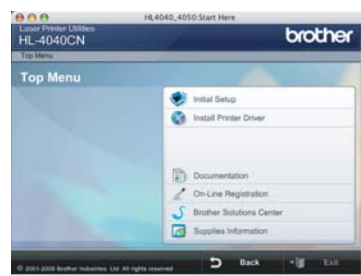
HL4040_4050:Start Here

Laser Printer Utilities
HL-4040CN

brother

Top Menu

Top Menu

Initial Setup
Install Printer Driver

Documentation
On-Line Registration
Brother Solutions Center
Supplies Information

© 2001-2006 Brother Industries Ltd. All rights reserved.

Back

Exit